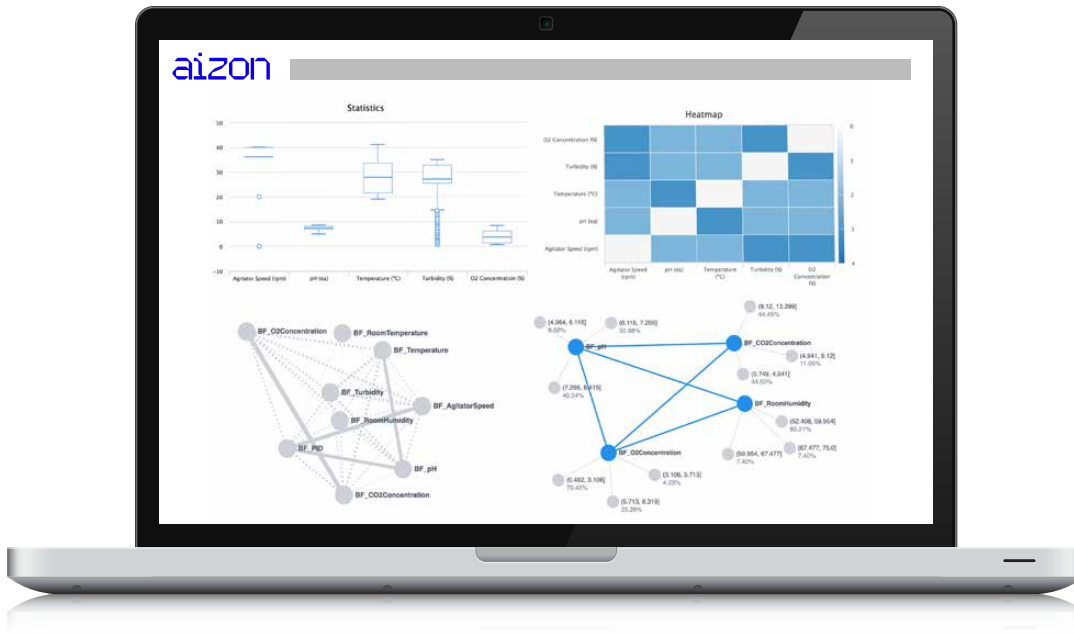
aizon

Statistics

50
40
30
20
10
0
-10

Agitator Speed (rpm)
pH (na)
Temperature (°C)
Turbidity (%)
O2 Concentration (%)

Heatmap

O2 Concentration (%)
Turbidity (%)
Temperature (°C)
pH (na)
Agitator Speed (rpm)

Agitator Speed (rpm)
pH (na)
Temperature (°C)
Turbidity (%)
O2 Concentration (%)

0
1
2
3
4

BF_O2Concentration
BF_RoomTemperature
BF_Temperature
BF_Turbidity
BF_AgitatorSpeed
BF_RoomHumidity
BF_PID
BF_pH
BF_CO2Concentration

[4.364, 6.116]
8.68%
[6.116, 7.266]
32.88%
[9.12, 13.299]
44.45%
BF_pH
BF_CO2Concentration
[4.941, 9.12]
11.05%
[7.266, 8.415]
40.34%
[0.749, 4.941]
44.50%
BF_RoomHumidity
[52.408, 59.954]
85.21%
[67.477, 75.0]
7.40%
[59.954, 67.477]
7.40%
BF_O2Concentration
[0.402, 3.106]
70.45%
[3.106, 5.713]
4.29%
[5.713, 8.319]
25.26%